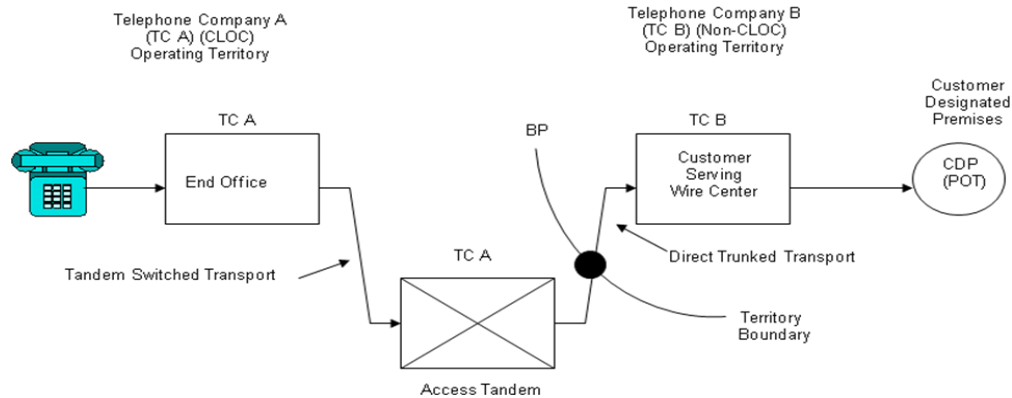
Telephone Company A
(TC A) (CLOC)
Operating Territory

Telephone Company B
(TC B) (Non-CLOC)
Operating Territory

Customer
Designated
Premises

TC A

End Office

BP

TC B

Customer
Serving
Wire Center

CDP
(POT)

Direct Trunked Transport

Tandem Switched Transport

TC A

Territory
Boundary

Access Tandem